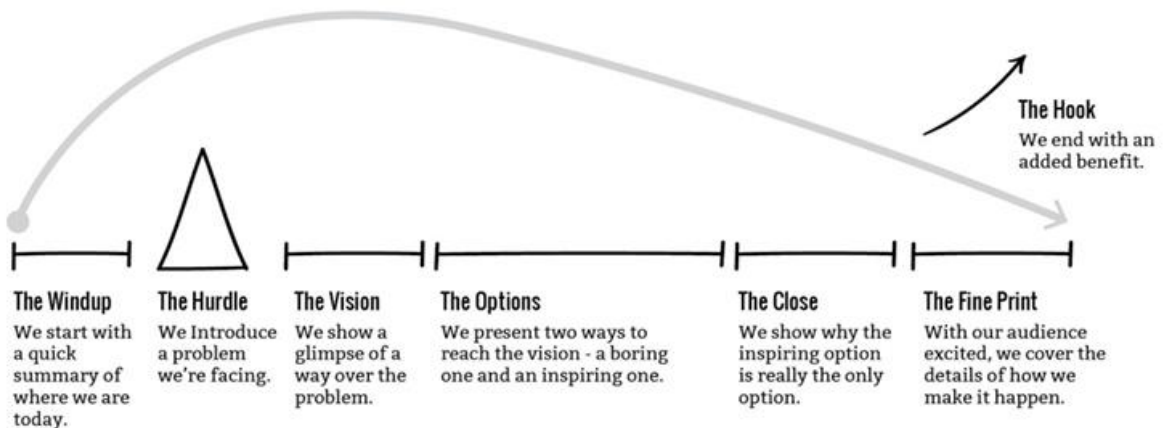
The Hook
We end with an added benefit.

The Windup
We start with a quick summary of where we are today.

The Hurdle
We Introduce a problem we're facing.

The Vision
We show a glimpse of a way over the problem.

The Options
We present two ways to reach the vision - a boring one and an inspiring one.

The Close
We show why the inspiring option is really the only option.

The Fine Print
With our audience excited, we cover the details of how we make it happen.